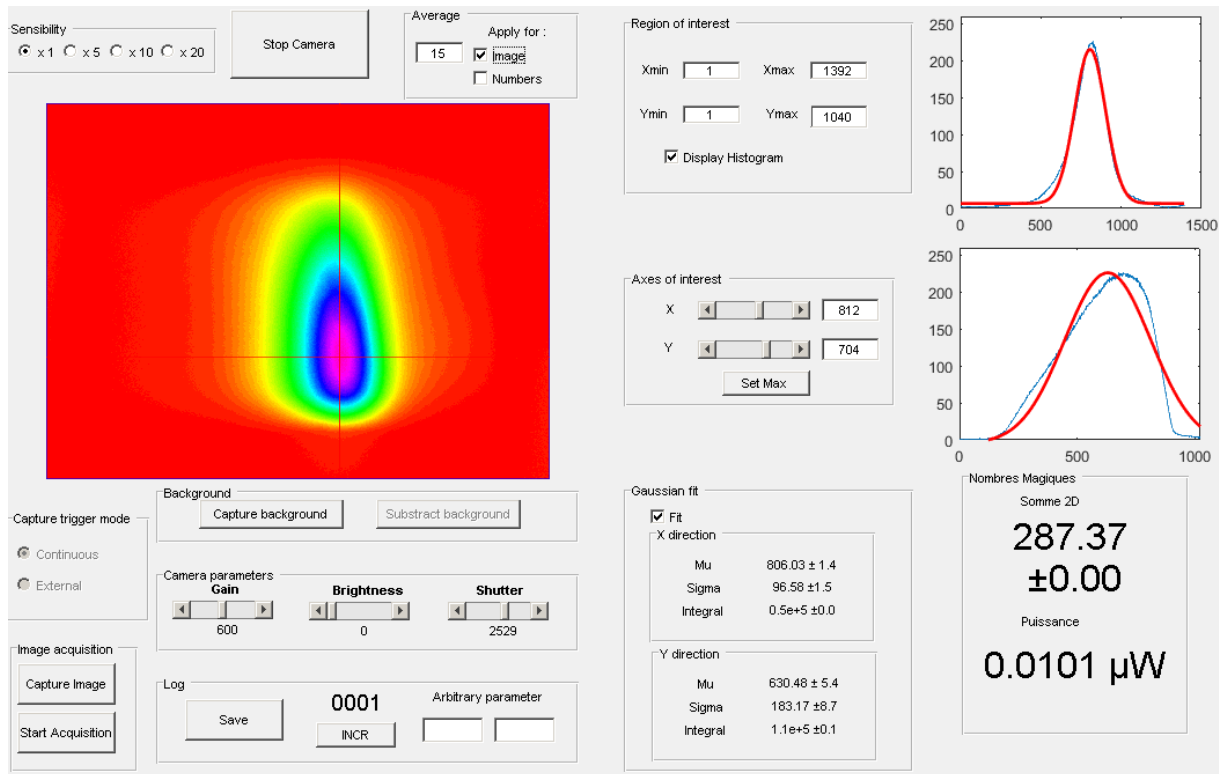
Sensibility
x 1 x 5 x 10 x 20

Stop Camera

Average
15
Apply for :
Image
Numbers

Region of interest
Xmin 1
Xmax 1392
Ymin 1
Ymax 1040
Display Histogram

250
200
150
100
50
0
0 500 1000 1500

Axes of interest
X 812
Y 704
Set Max

250
200
150
100
50
0
0 500 1000

Background
Capture background
Substract background

Capture trigger mode
Continuous
External

Camera parameters
Gain
600
Brightness
0
Shutter
2529

Image acquisition
Capture Image
Start Acquisition

Log
Save
0001
INCR
Arbitrary parameter

Gaussian fit
Fit
X direction
Mu 806.03 ± 1.4
Sigma 96.58 ±1.5
Integral 0.5e+5 ±0.0

Y direction
Mu 630.48 ± 5.4
Sigma 183.17 ±8.7
Integral 1.1e+5 ±0.1

Nombres Magiques
Somme 2D
287.37
±0.00
Puissance
0.0101 µW